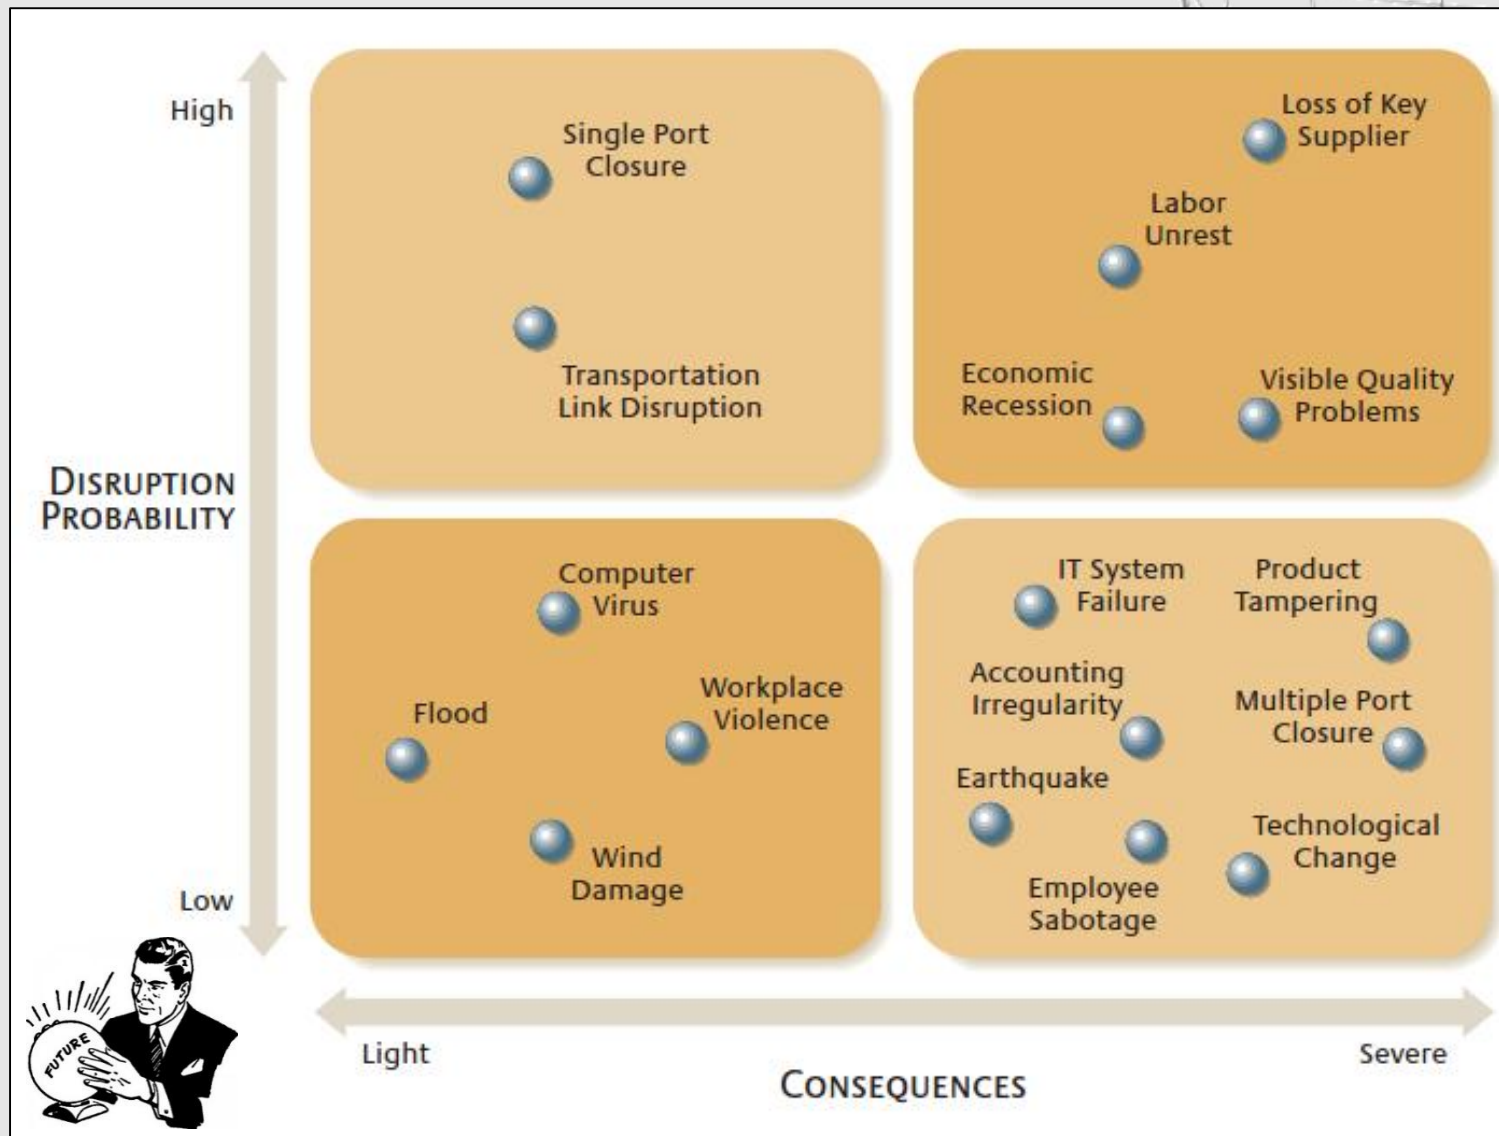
High

Disruption Probability

Low

Single Port Closure

Transportation Link Disruption

Loss of Key Supplier

Labor Unrest

Economic Recession

Visible Quality Problems

Computer Virus

Flood

Workplace Violence

Wind Damage

IT System Failure

Product Tampering

Accounting Irregularity

Multiple Port Closure

Earthquake

Technological Change

Employee Sabotage

FUTURE

Light

Severe

Consequences